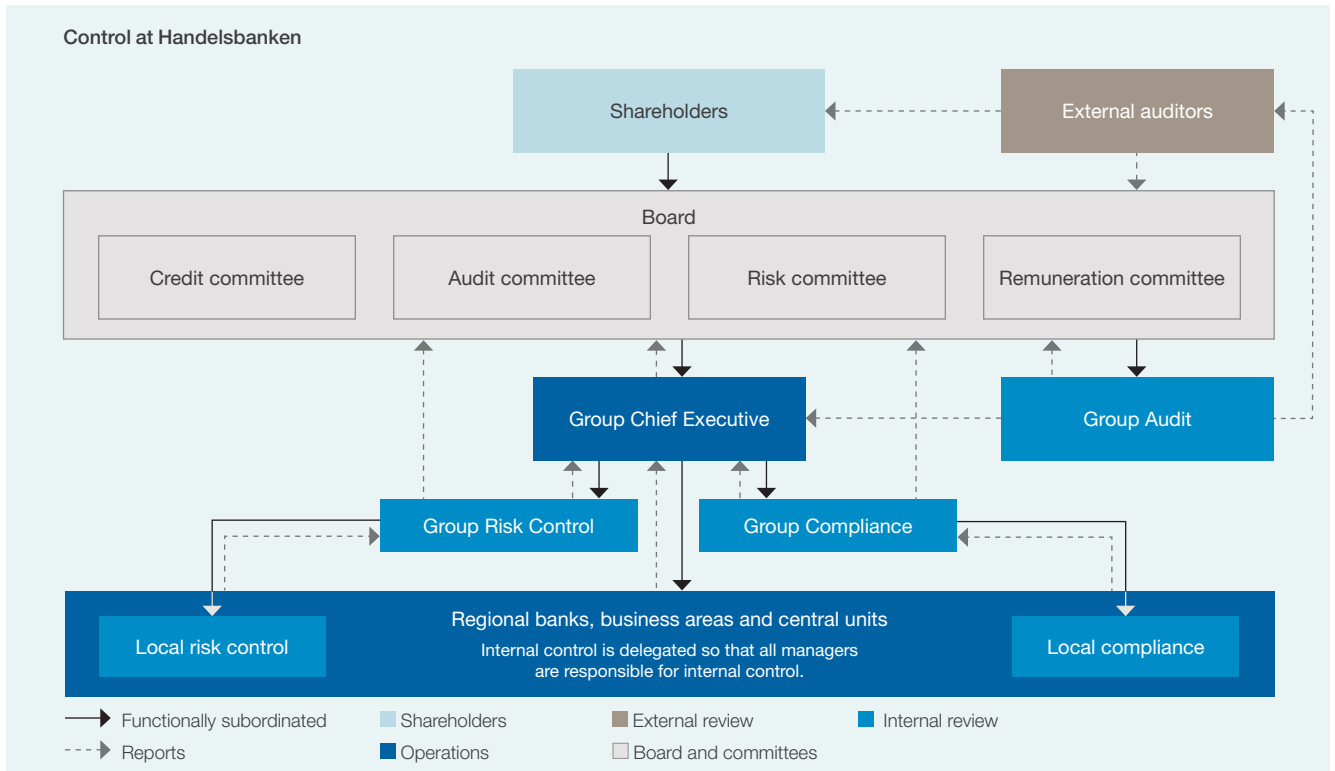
Control at Handelsbanken

Shareholders

External auditors

Board

Credit committee

Audit committee

Risk committee

Remuneration committee

Group Chief Executive

Group Audit

Group Risk Control

Group Compliance

Regional banks, business areas and central units

Internal control is delegated so that all managers are responsible for internal control.

Local risk control

Local compliance

Functionally subordinated

Reports

Shareholders

Operations

External review

Board and committees

Internal review